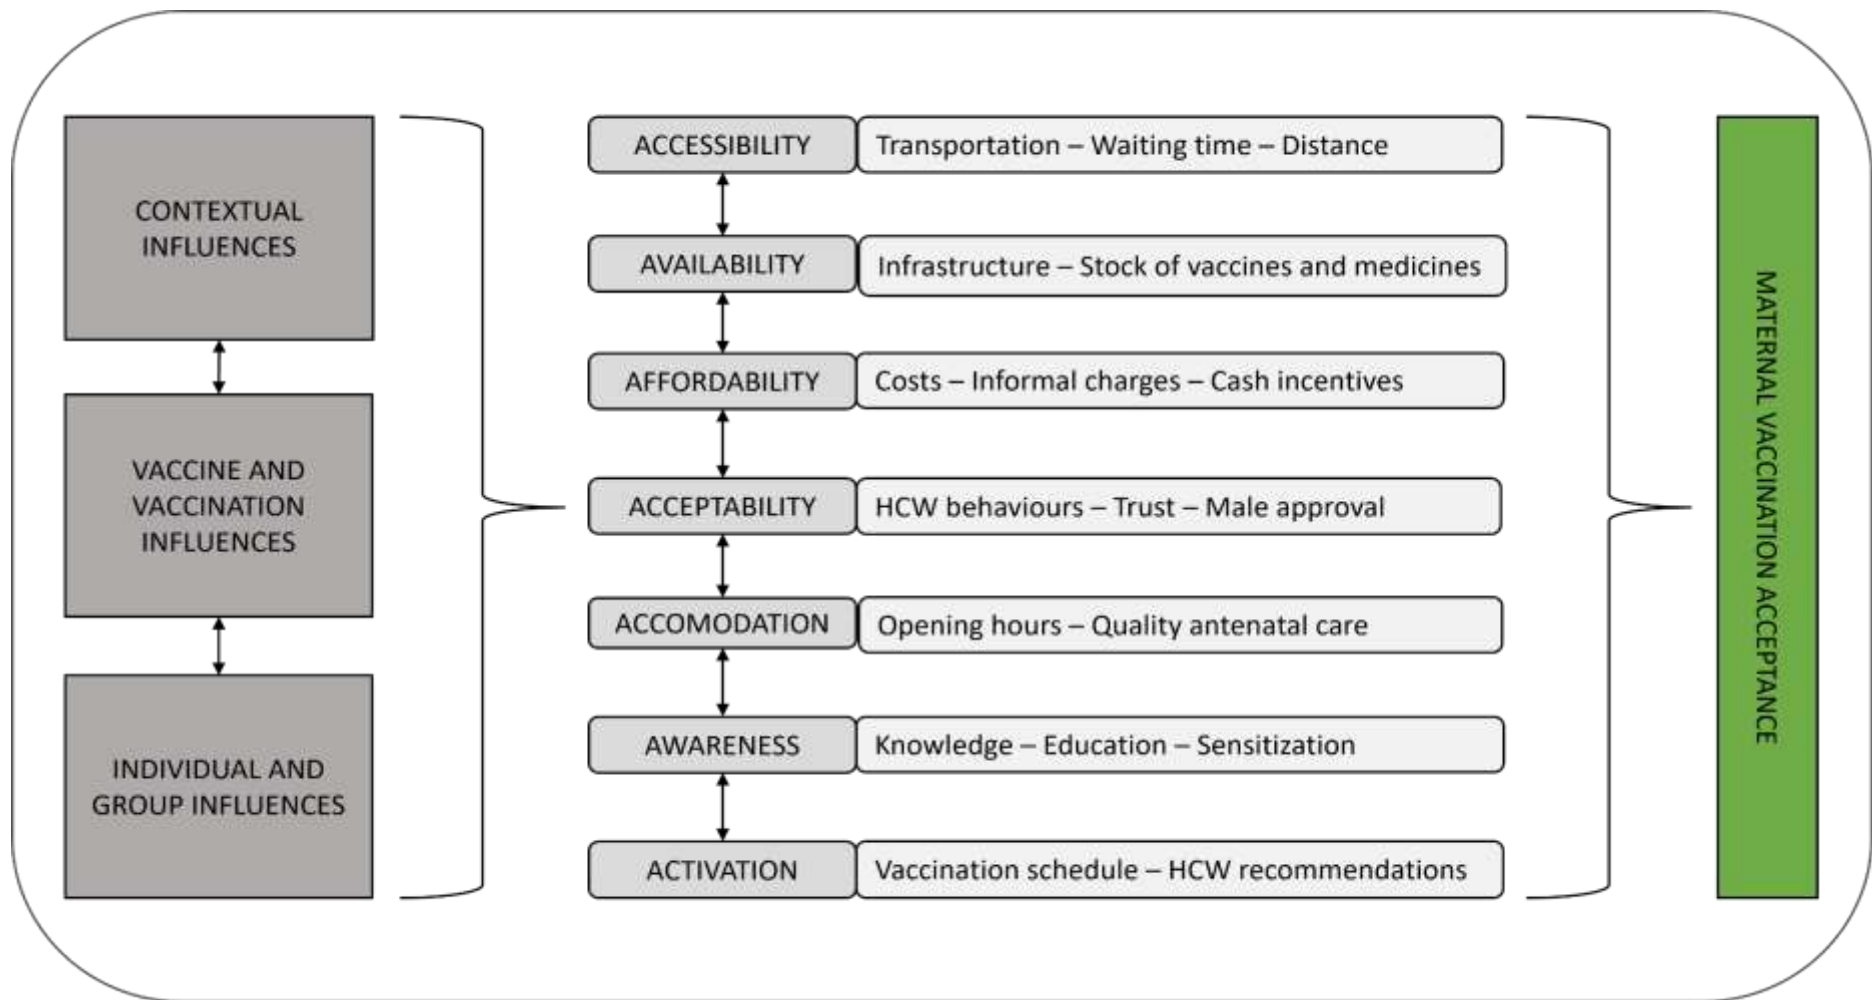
CONTEXTUAL INFLUENCES

VACCINE AND VACCINATION INFLUENCES

INDIVIDUAL AND GROUP INFLUENCES

ACCESSIBILITY Transportation – Waiting time – Distance

AVAILABILITY Infrastructure – Stock of vaccines and medicines

AFFORDABILITY Costs – Informal charges – Cash incentives

ACCEPTABILITY HCW behaviours – Trust – Male approval

ACCOMODATION Opening hours – Quality antenatal care

AWARENESS Knowledge – Education – Sensitization

ACTIVATION Vaccination schedule – HCW recommendations

MATERNAL VACCINATION ACCEPTANCE